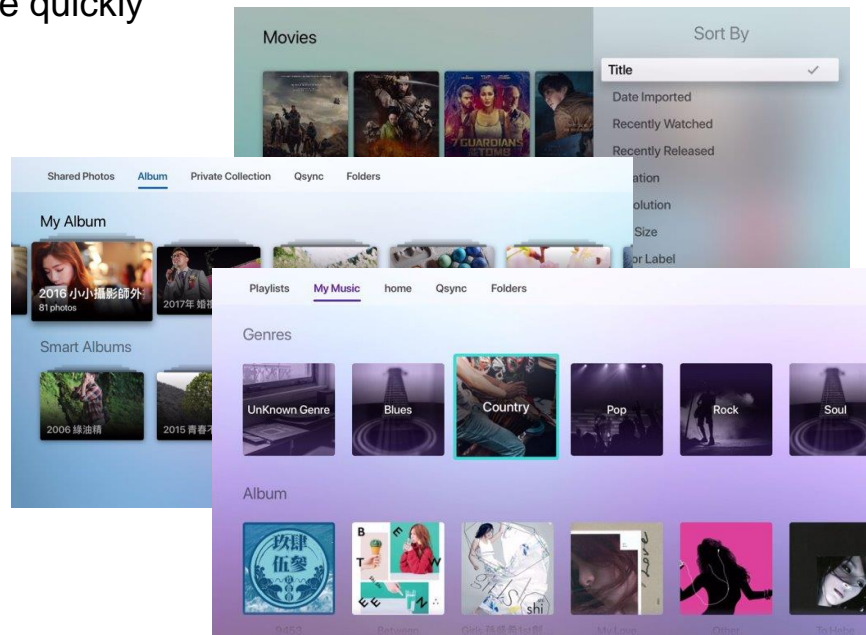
e quickly

Movies

Sort By
Title ✓
Date Imported
Recently Watched
Recently Released
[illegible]ation
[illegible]olution
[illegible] Size
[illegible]or Label

7 GUARDIANS TOMB

Shared Photos Album Private Collection Qsync Folders

My Album

2016 小小攝影師外
81 photos
2017年 婚禮

Smart Albums

2006 綠油精
2015 青春不

Playlists My Music home Qsync Folders

Genres

UnKnown Genre
Blues
Country
Pop
Rock
Soul

Album

玖肆伍參
B T E F E N
shi
LOVE